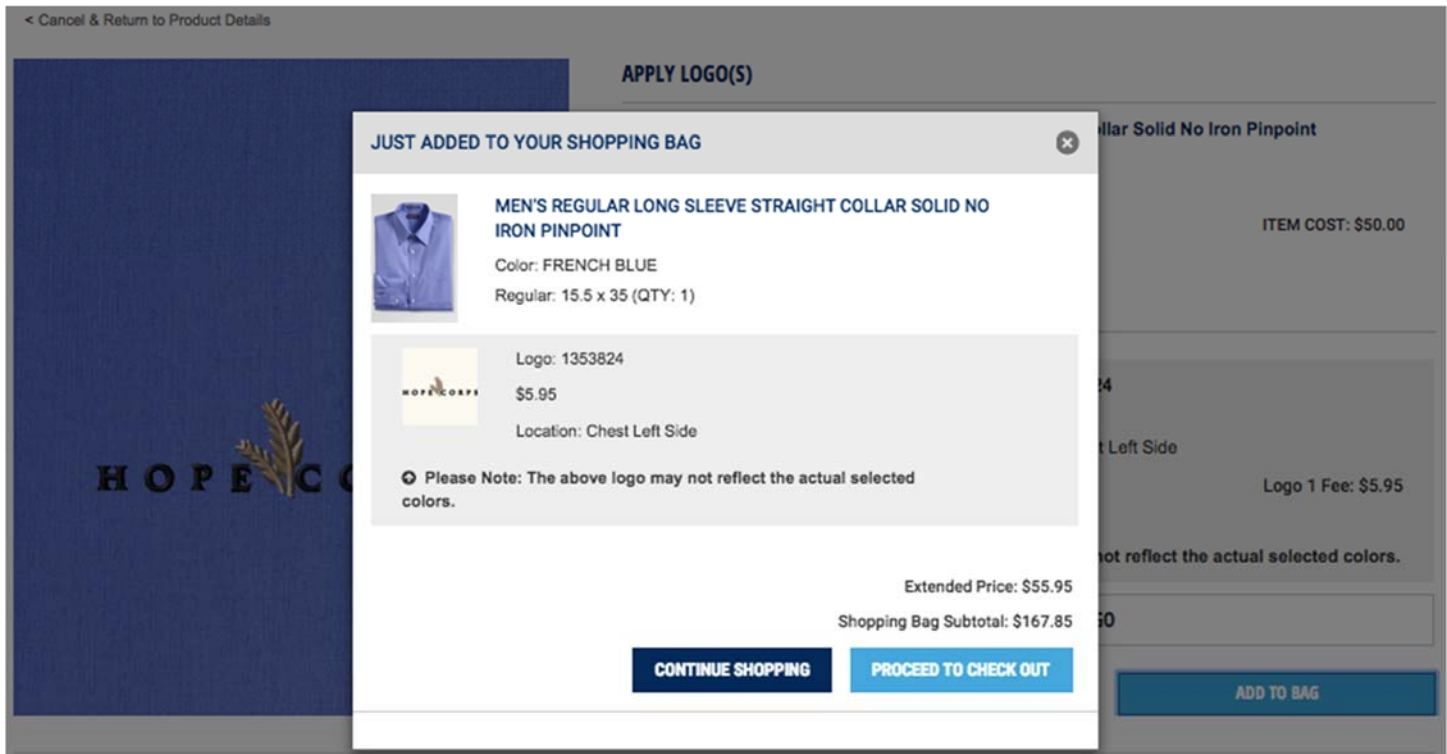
< Cancel & Return to Product Details

APPLY LOGO(S)

llar Solid No Iron Pinpoint

ITEM COST: $50.00

24

t Left Side

Logo 1 Fee: $5.95

ot reflect the actual selected colors.

50

ADD TO BAG

HOPE C

JUST ADDED TO YOUR SHOPPING BAG

MEN'S REGULAR LONG SLEEVE STRAIGHT COLLAR SOLID NO IRON PINPOINT

Color: FRENCH BLUE

Regular: 15.5 x 35 (QTY: 1)

HOPE CORPS

Logo: 1353824

$5.95

Location: Chest Left Side

Please Note: The above logo may not reflect the actual selected colors.

Extended Price: $55.95

Shopping Bag Subtotal: $167.85

CONTINUE SHOPPING

PROCEED TO CHECK OUT